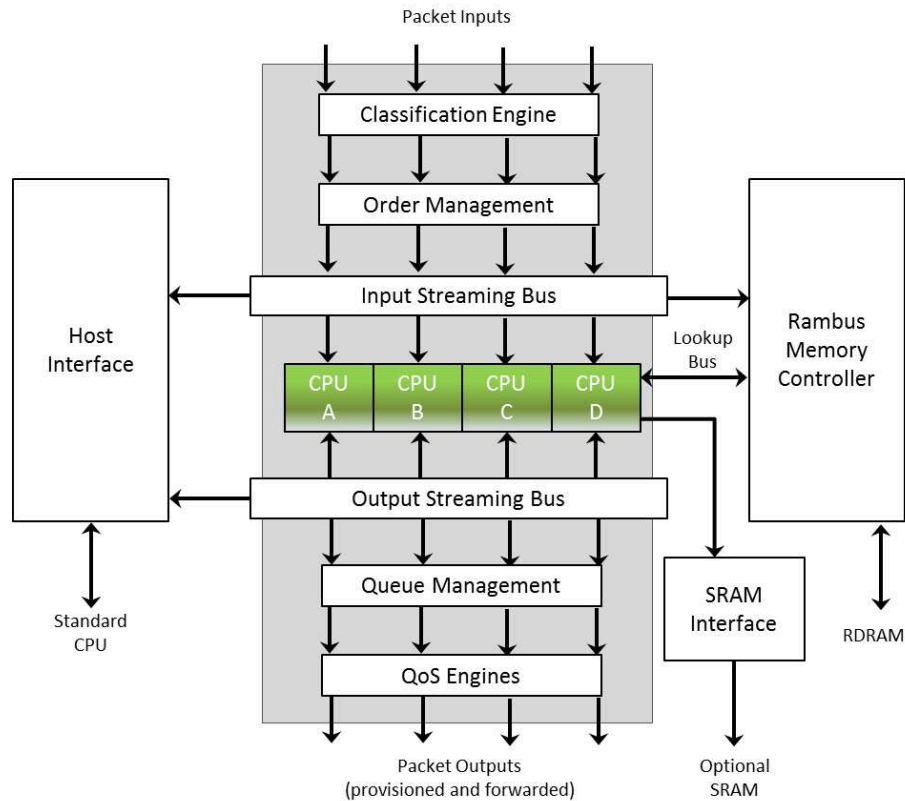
Packet Inputs

Classification Engine

Order Management

Input Streaming Bus

Host Interface

Rambus Memory Controller

Lookup Bus

CPU A

CPU B

CPU C

CPU D

Output Streaming Bus

Queue Management

QoS Engines

SRAM Interface

Standard CPU

RDRAM

Packet Outputs (provisioned and forwarded)

Optional SRAM